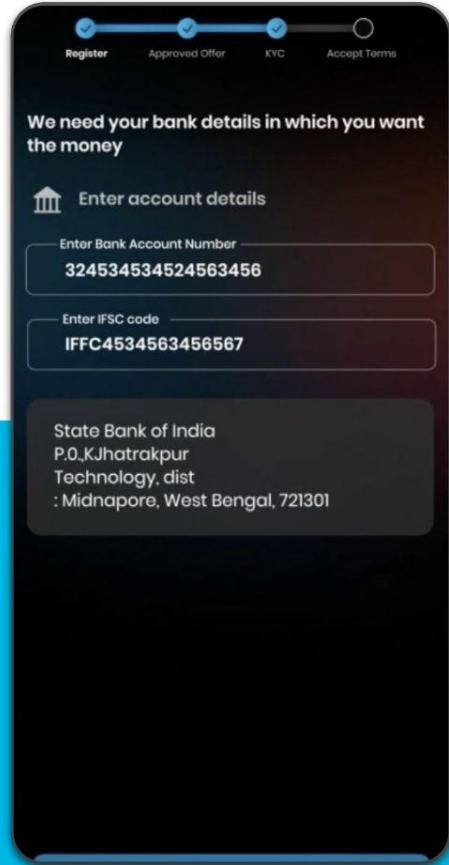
Register Approved Offer KYC Accept Terms

We need your bank details in which you want the money

Enter account details

Enter Bank Account Number
324534534524563456

Enter IFSC code
IFFC4534563456567

State Bank of India
P.O.,KJhatrakpur
Technology, dist
: Midnapore, West Bengal, 721301